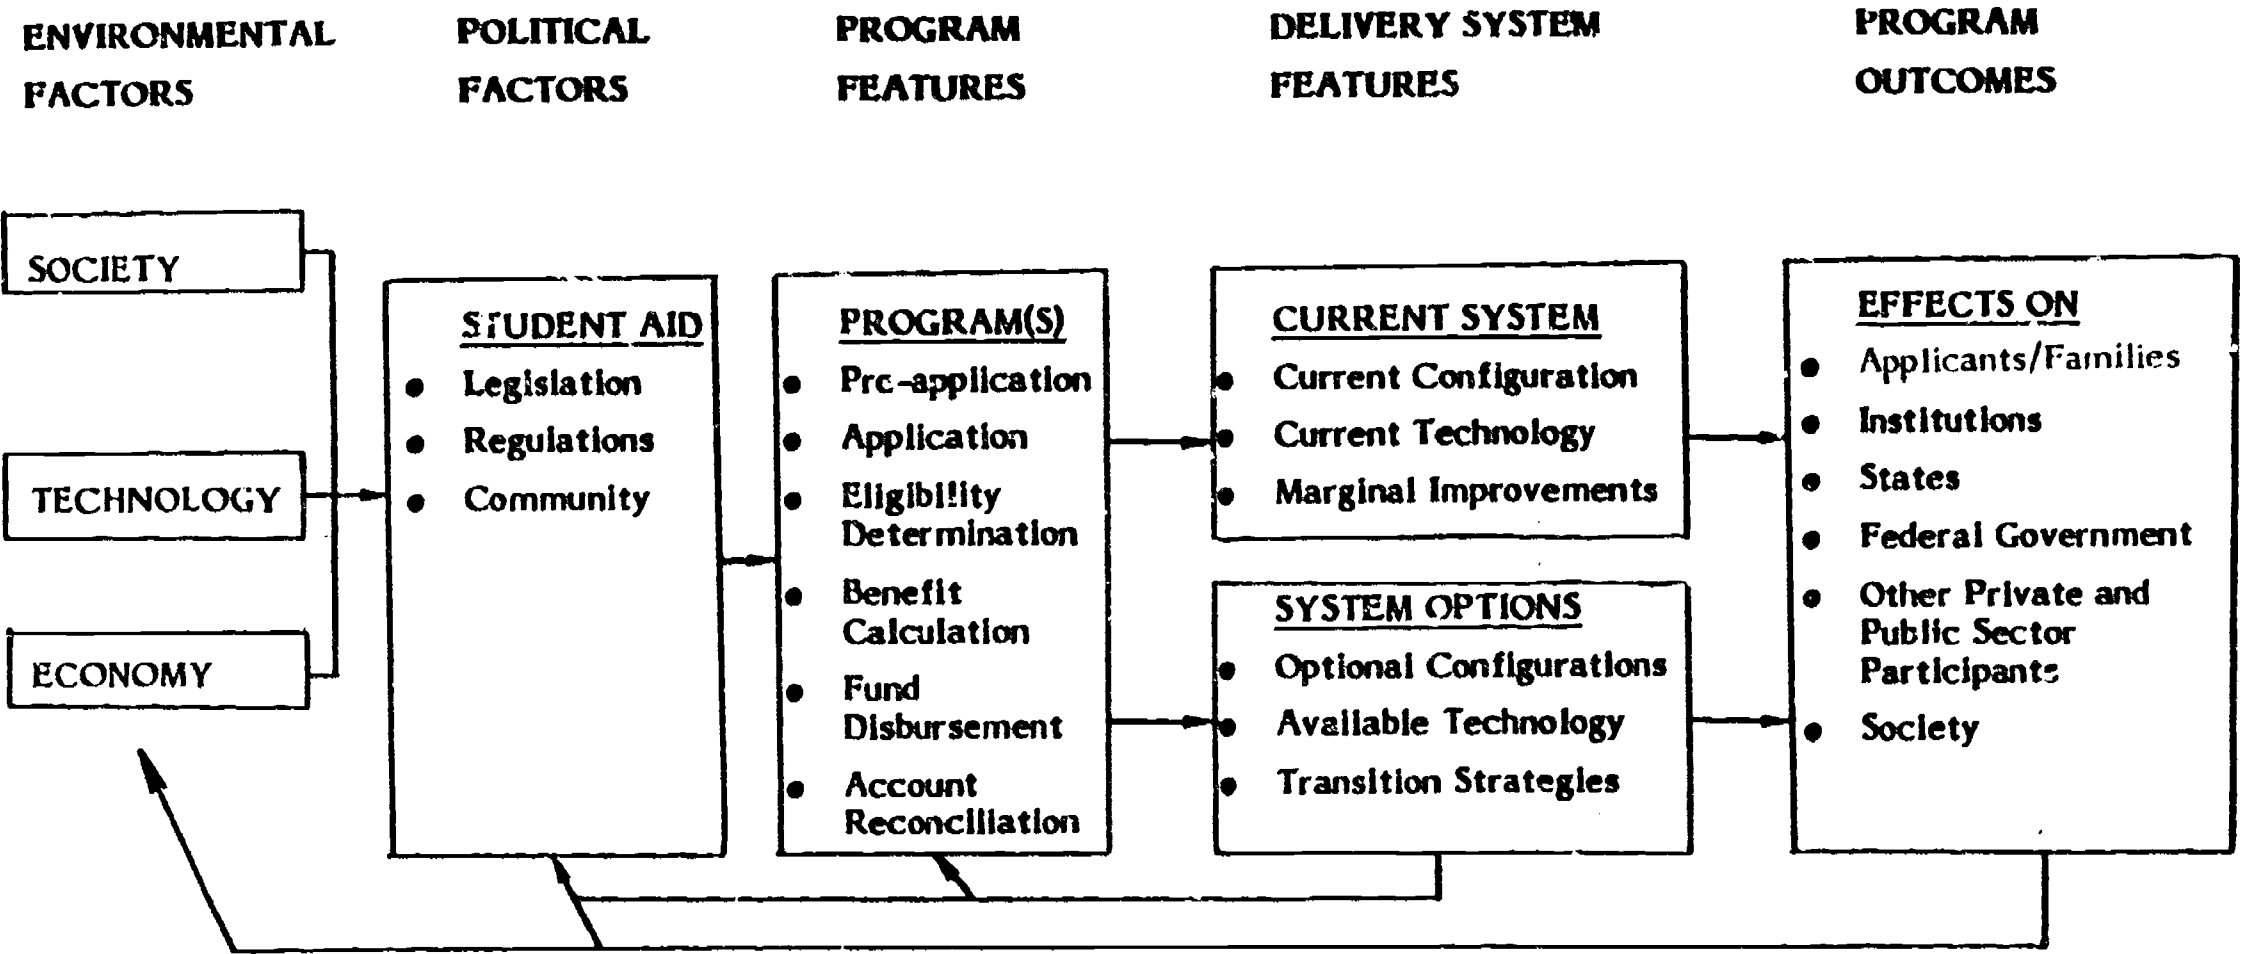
ENVIRONMENTAL FACTORS

POLITICAL FACTORS

PROGRAM FEATURES

DELIVERY SYSTEM FEATURES

PROGRAM OUTCOMES

SOCIETY

TECHNOLOGY

ECONOMY

STUDENT AID
• Legislation
• Regulations
• Community

PROGRAM(S)
• Pre-application
• Application
• Eligibility Determination
• Benefit Calculation
• Fund Disbursement
• Account Reconciliation

CURRENT SYSTEM
• Current Configuration
• Current Technology
• Marginal Improvements

SYSTEM OPTIONS
• Optional Configurations
• Available Technology
• Transition Strategies

EFFECTS ON
• Applicants/Families
• Institutions
• States
• Federal Government
• Other Private and Public Sector Participants
• Society